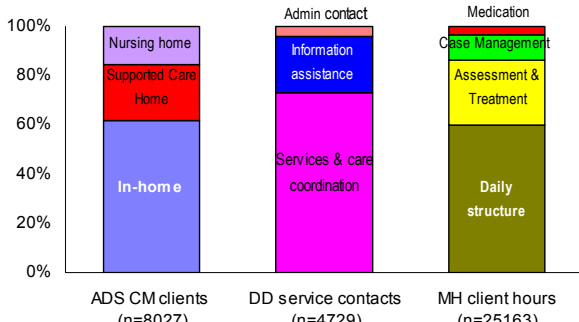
100%
80%
60%
40%
20%
0%

Nursing home
Supported Care Home
In-home

Admin contact
Information assistance
Services & care coordination

Medication
Case Management
Assessment & Treatment
Daily structure

ADS CM clients (n=8027)
DD service contacts (n=4729)
MH client hours (n=25163)